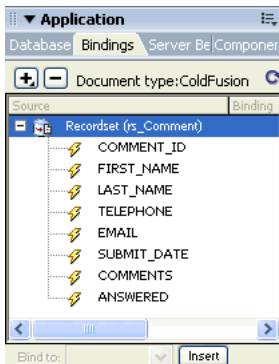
▼ Application

Database Bindings Server Be Componer

+ − Document type:ColdFusion

Source | Binding

Recordset (rs_Comment)
COMMENT_ID
FIRST_NAME
LAST_NAME
TELEPHONE
EMAIL
SUBMIT_DATE
COMMENTS
ANSWERED

Bind to: Insert